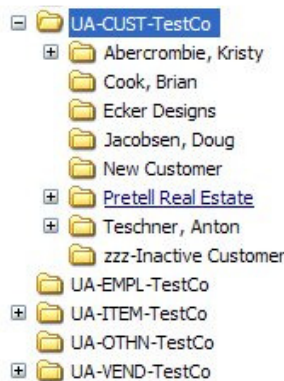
UA-CUST-TestCo
Abercrombie, Kristy
Cook, Brian
Ecker Designs
Jacobsen, Doug
New Customer
Pretell Real Estate
Teschner, Anton
zzz-Inactive Customer
UA-EMPL-TestCo
UA-ITEM-TestCo
UA-OTHN-TestCo
UA-VEND-TestCo